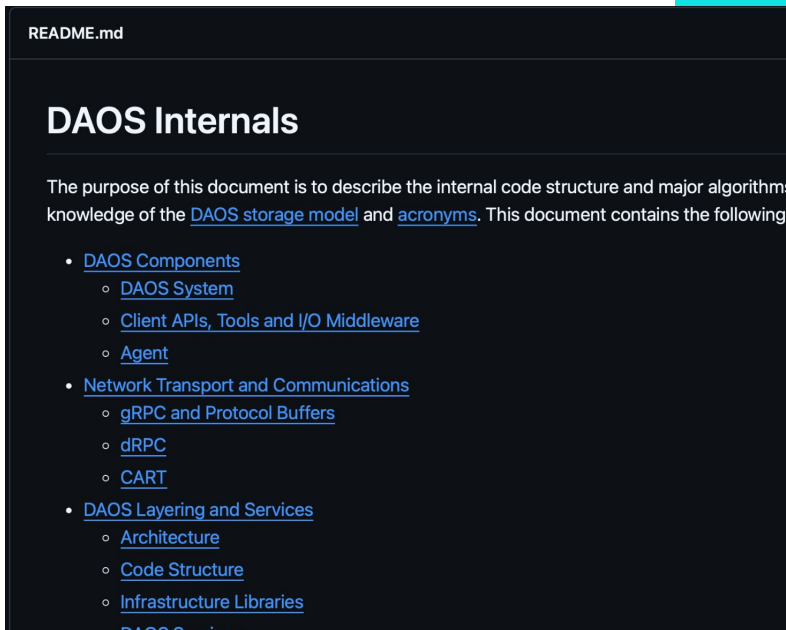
README.md

DAOS Internals

The purpose of this document is to describe the internal code structure and major algorithm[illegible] knowledge of the DAOS storage model and acronyms. This document contains the following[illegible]

- DAOS Components
  - DAOS System
  - Client APIs, Tools and I/O Middleware
  - Agent
- Network Transport and Communications
  - gRPC and Protocol Buffers
  - dRPC
  - CART
- DAOS Layering and Services
  - Architecture
  - Code Structure
  - Infrastructure Libraries
  - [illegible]